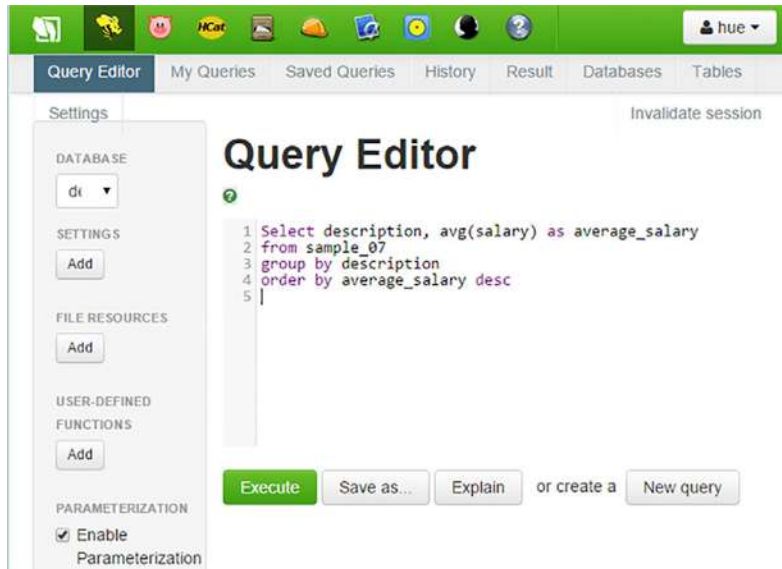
HCat

hue

Query Editor My Queries Saved Queries History Result Databases Tables

Settings

Invalidate session

DATABASE

de

SETTINGS

Add

FILE RESOURCES

Add

USER-DEFINED FUNCTIONS

Add

PARAMETERIZATION

Enable Parameterization

Query Editor

1 Select description, avg(salary) as average_salary
2 from sample_07
3 group by description
4 order by average_salary desc
5

Execute Save as... Explain or create a New query